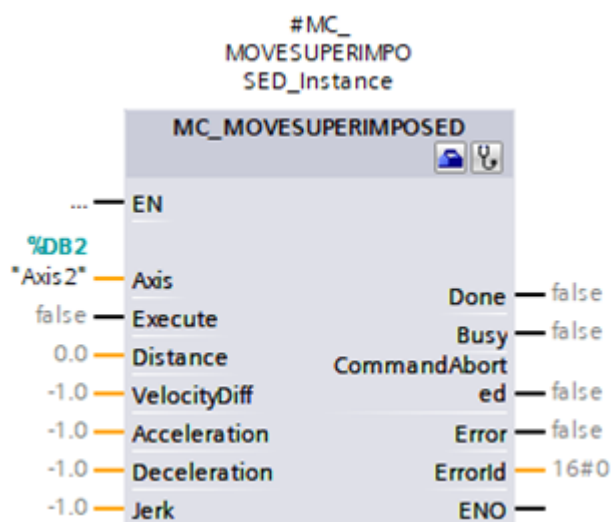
#MC_
MOVESUPERIMPO
SED_Instance

MC_MOVESUPERIMPOSED

... EN

%DB2
"Axis2" Axis
false Execute
0.0 Distance
-1.0 VelocityDiff
-1.0 Acceleration
-1.0 Deceleration
-1.0 Jerk

Done false
Busy false
CommandAborted false
Error false
ErrorId 16#0
ENO